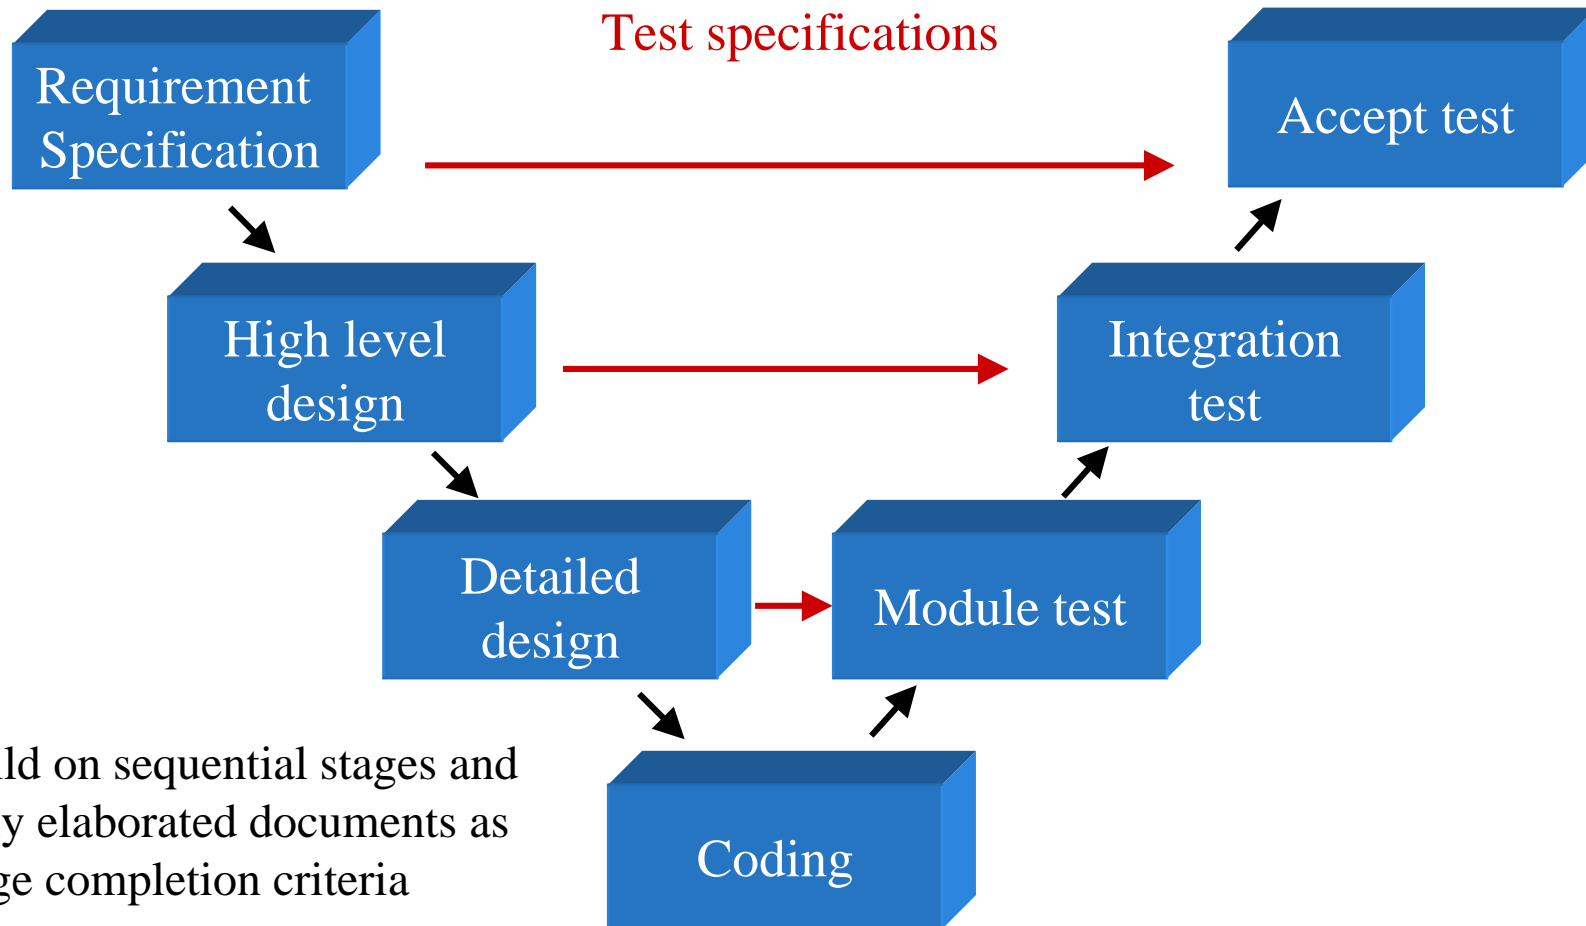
Test specifications

Requirement Specification

Accept test

High level design

Integration test

Detailed design

Module test

Coding

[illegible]ld on sequential stages and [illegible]y elaborated documents as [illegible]ge completion criteria